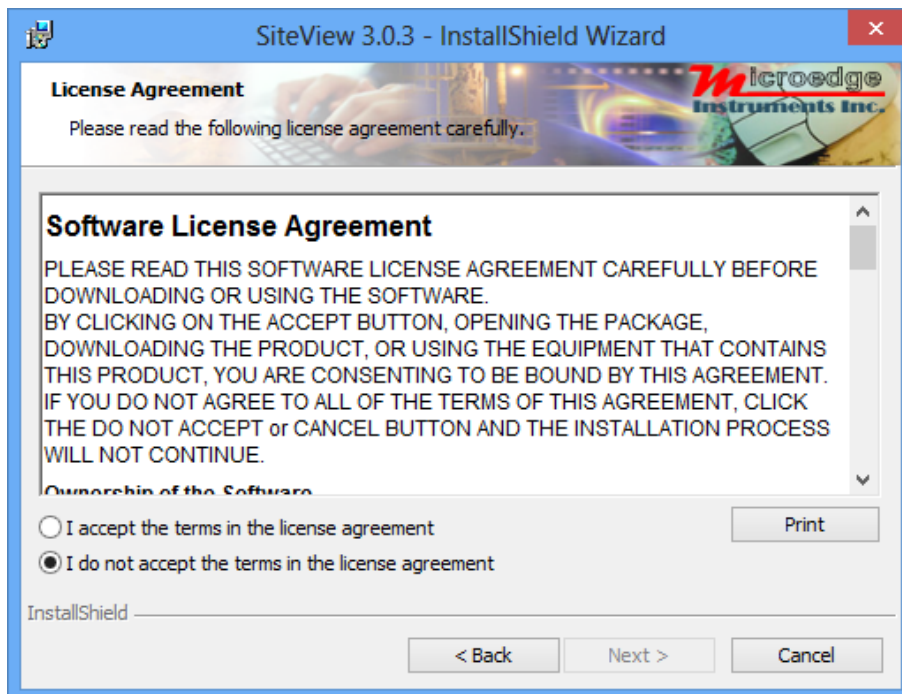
SiteView 3.0.3 - InstallShield Wizard

License Agreement

Please read the following license agreement carefully.

Microedge Instruments Inc.

Software License Agreement

PLEASE READ THIS SOFTWARE LICENSE AGREEMENT CAREFULLY BEFORE DOWNLOADING OR USING THE SOFTWARE.
BY CLICKING ON THE ACCEPT BUTTON, OPENING THE PACKAGE, DOWNLOADING THE PRODUCT, OR USING THE EQUIPMENT THAT CONTAINS THIS PRODUCT, YOU ARE CONSENTING TO BE BOUND BY THIS AGREEMENT. IF YOU DO NOT AGREE TO ALL OF THE TERMS OF THIS AGREEMENT, CLICK THE DO NOT ACCEPT or CANCEL BUTTON AND THE INSTALLATION PROCESS WILL NOT CONTINUE.

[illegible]

I accept the terms in the license agreement

I do not accept the terms in the license agreement

Print

InstallShield

< Back

Next >

Cancel